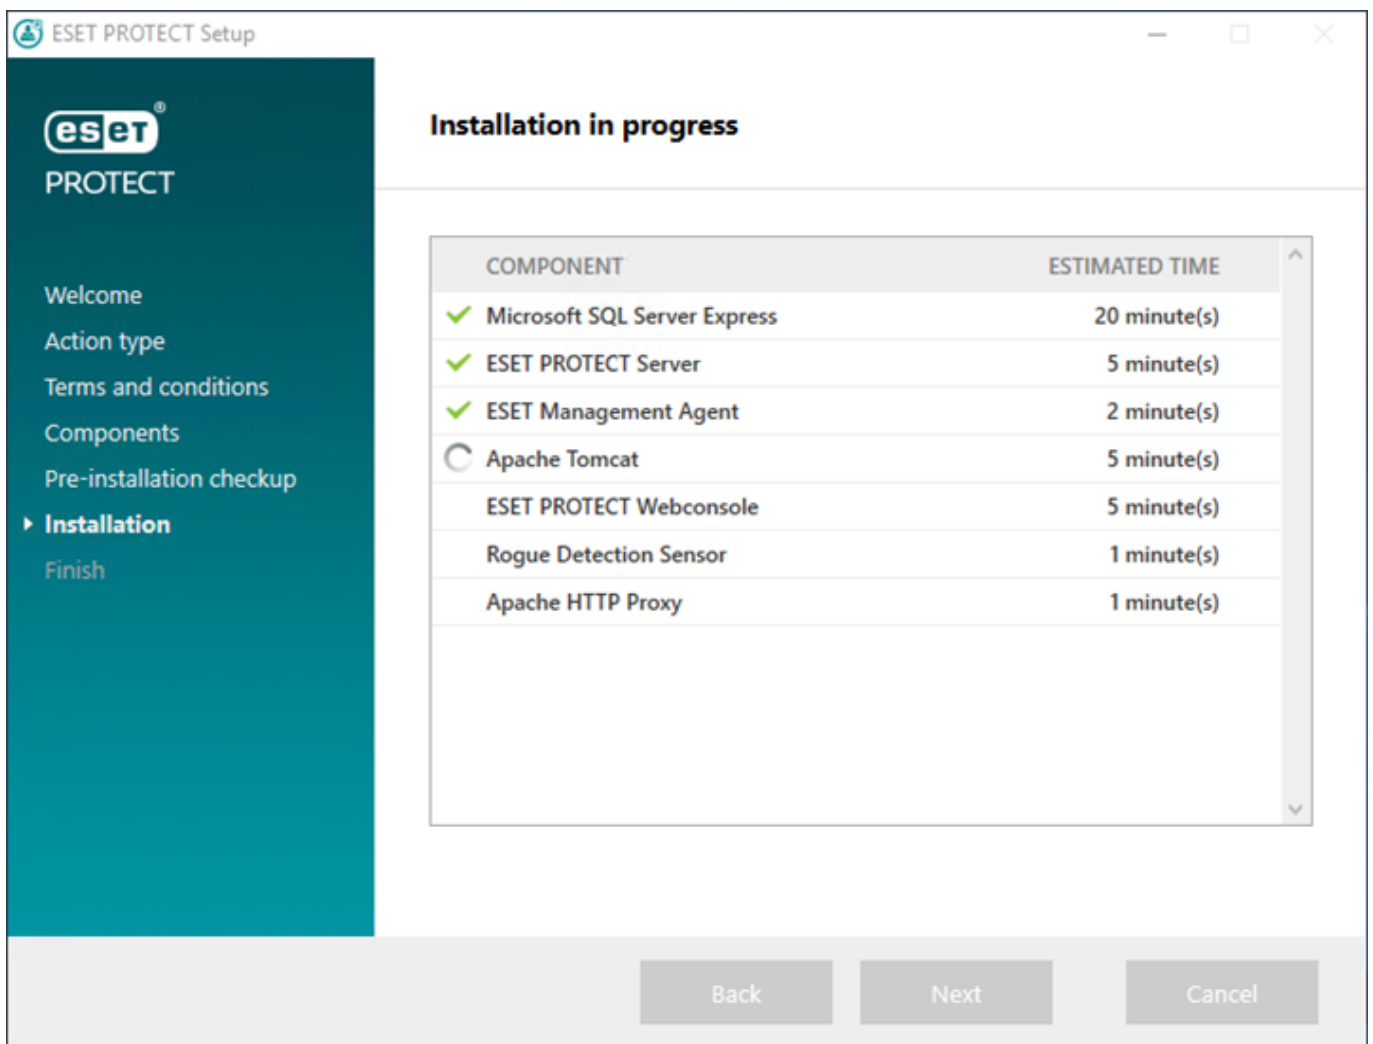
ESET PROTECT Setup

eset PROTECT

Welcome
Action type
Terms and conditions
Components
Pre-installation checkup
Installation
Finish

Installation in progress

| COMPONENT | ESTIMATED TIME |
|---|---|
| Microsoft SQL Server Express | 20 minute(s) |
| ESET PROTECT Server | 5 minute(s) |
| ESET Management Agent | 2 minute(s) |
| Apache Tomcat | 5 minute(s) |
| ESET PROTECT Webconsole | 5 minute(s) |
| Rogue Detection Sensor | 1 minute(s) |
| Apache HTTP Proxy | 1 minute(s) |

Back Next Cancel